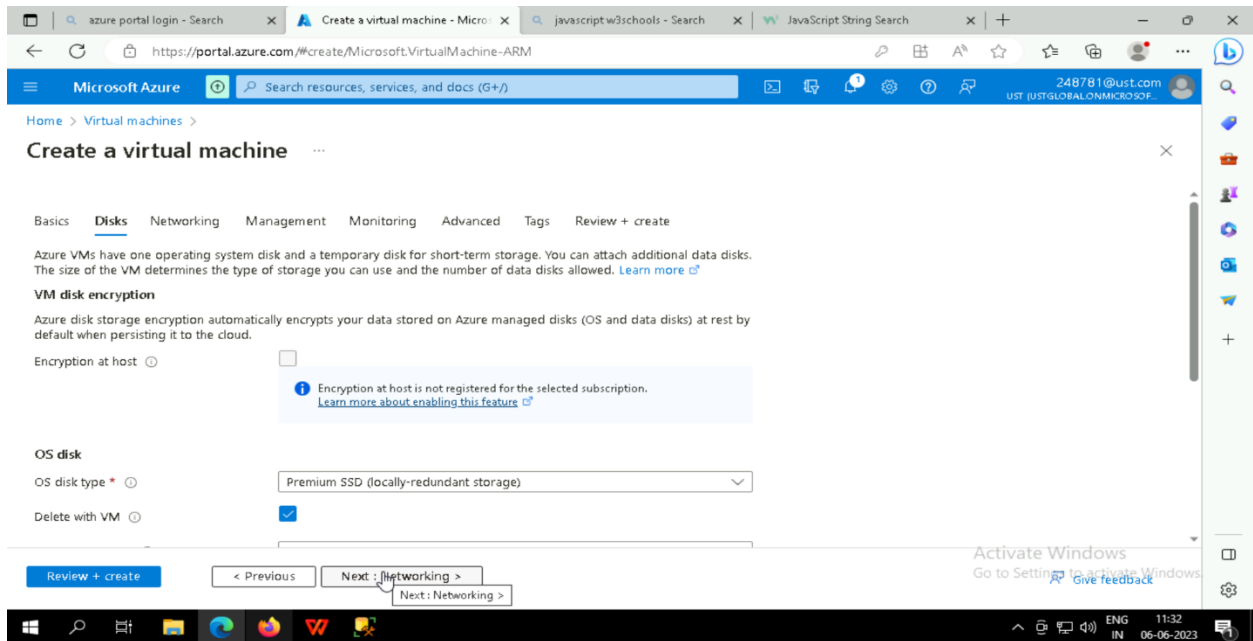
azure portal login - Search
Create a virtual machine - Micro
javascript w3schools - Search
JavaScript String Search
https://portal.azure.com/#create/Microsoft.VirtualMachine-ARM
Microsoft Azure
Search resources, services, and docs (G+/)
248781@ust.com
UST (USTGLOBALONMICROSOF...
Home > Virtual machines >
Create a virtual machine ...
Basics Disks Networking Management Monitoring Advanced Tags Review + create
Azure VMs have one operating system disk and a temporary disk for short-term storage. You can attach additional data disks. The size of the VM determines the type of storage you can use and the number of data disks allowed. Learn more
VM disk encryption
Azure disk storage encryption automatically encrypts your data stored on Azure managed disks (OS and data disks) at rest by default when persisting it to the cloud.
Encryption at host
Encryption at host is not registered for the selected subscription.
Learn more about enabling this feature
OS disk
OS disk type *
Premium SSD (locally-redundant storage)
Delete with VM
Activate Windows
Go to Settings to activate Windows.
Review + create
< Previous
Next : Networking >
Next : Networking >
Give feedback
ENG IN
11:32
06-06-2023